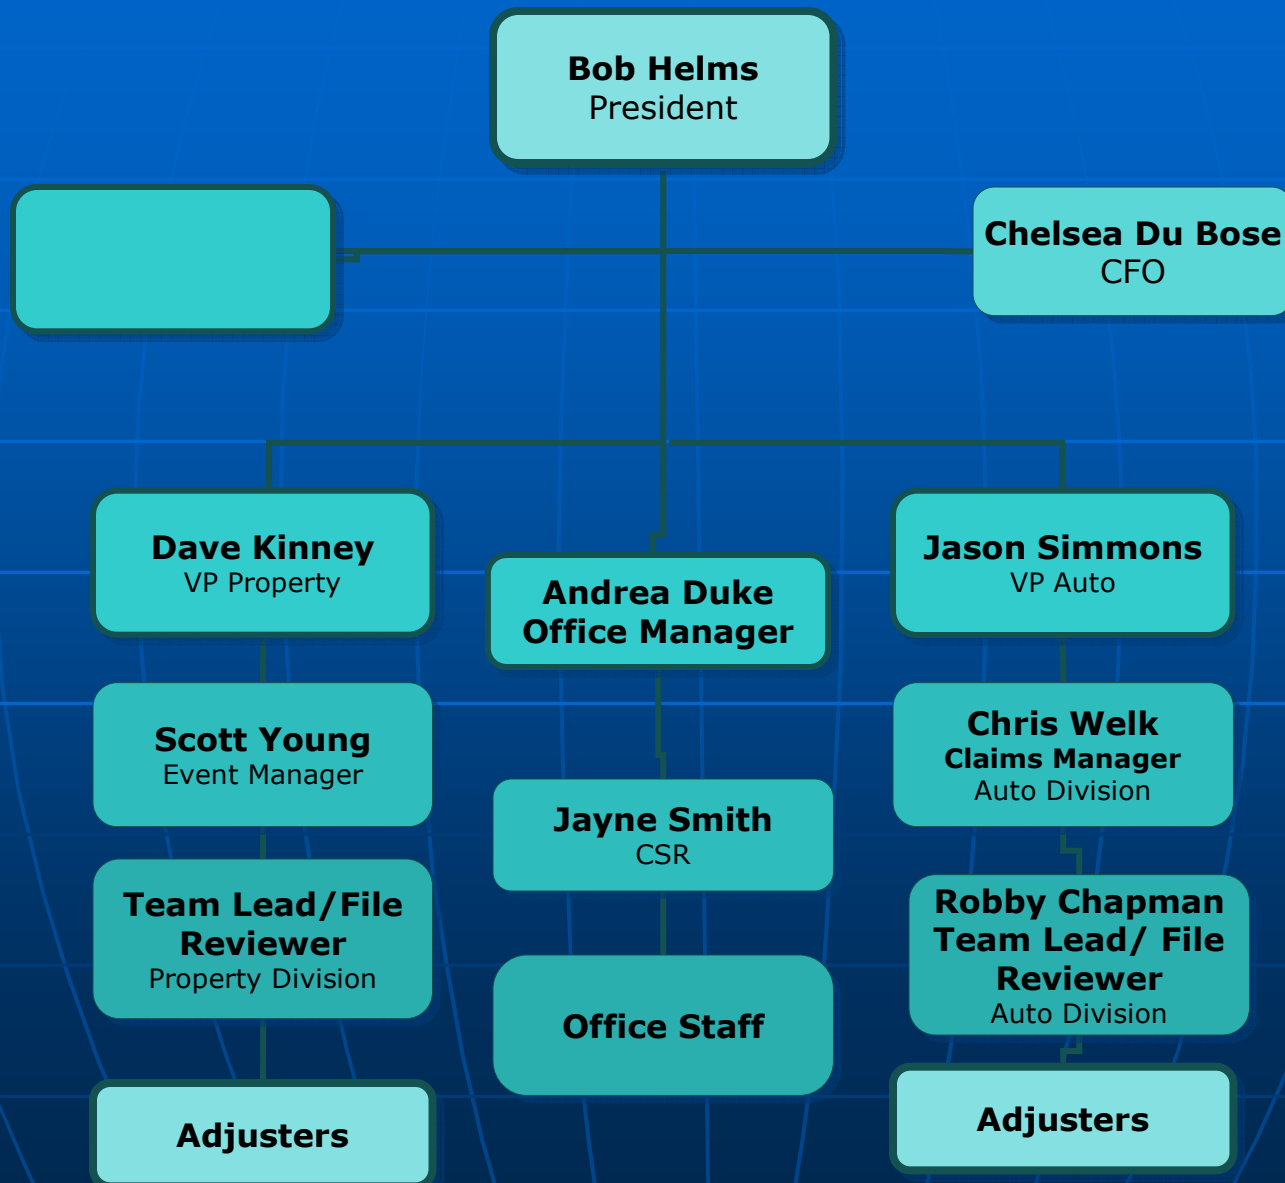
Bob Helms
President

Chelsea Du Bose
CFO

Dave Kinney
VP Property

Andrea Duke
Office Manager

Jason Simmons
VP Auto

Scott Young
Event Manager

Team Lead/File Reviewer
Property Division

Adjusters

Jayne Smith
CSR

Office Staff

Chris Welk
Claims Manager
Auto Division

Robby Chapman
Team Lead/ File Reviewer
Auto Division

Adjusters